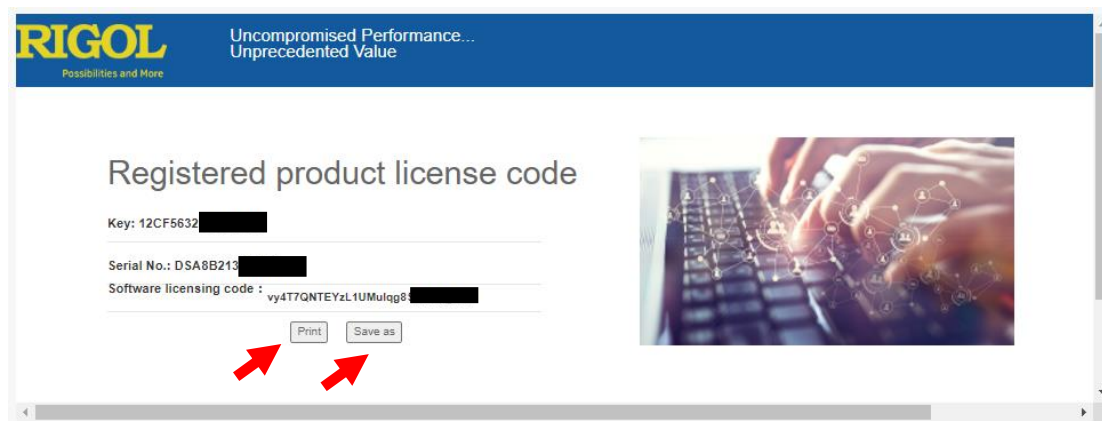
RIGOL
Possibilities and More

Uncompromised Performance...
Unprecedented Value

Registered product license code

Key: 12CF5632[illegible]

Serial No.: DSA8B213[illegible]

Software licensing code : vy4T7QNTEYzL1UMulqg8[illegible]

Print

Save as